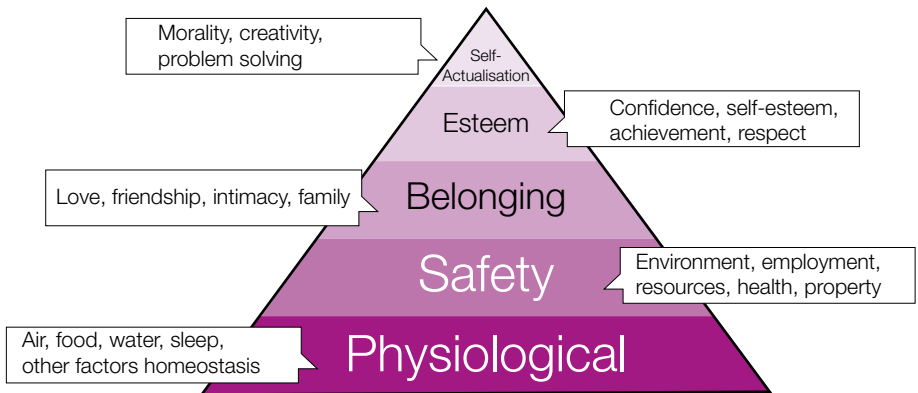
Morality, creativity, problem solving

Self-Actualisation

Esteem

Confidence, self-esteem, achievement, respect

Love, friendship, intimacy, family

Belonging

Safety

Environment, employment, resources, health, property

Air, food, water, sleep, other factors homeostasis

Physiological